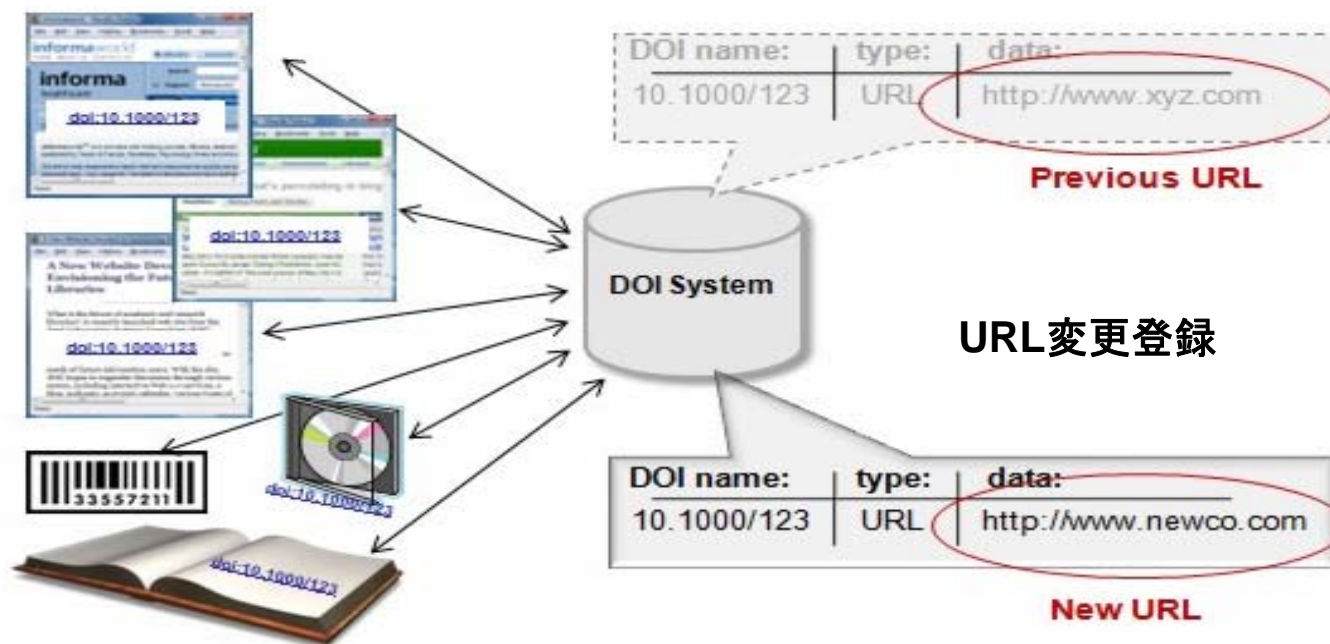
informaworld

informa

doi:10.1000/123

doi:10.1000/123

A New Website Devoted to Envisioning the Future of Libraries

doi:10.1000/123

33557211

doi:10.1000/123

doi:10.1000/123

DOI System

| DOI name: | type: | data: |
|---|---|---|
| 10.1000/123 | URL | http://www.xyz.com |

Previous URL

URL変更登録

| DOI name: | type: | data: |
|---|---|---|
| 10.1000/123 | URL | http://www.newco.com |

New URL